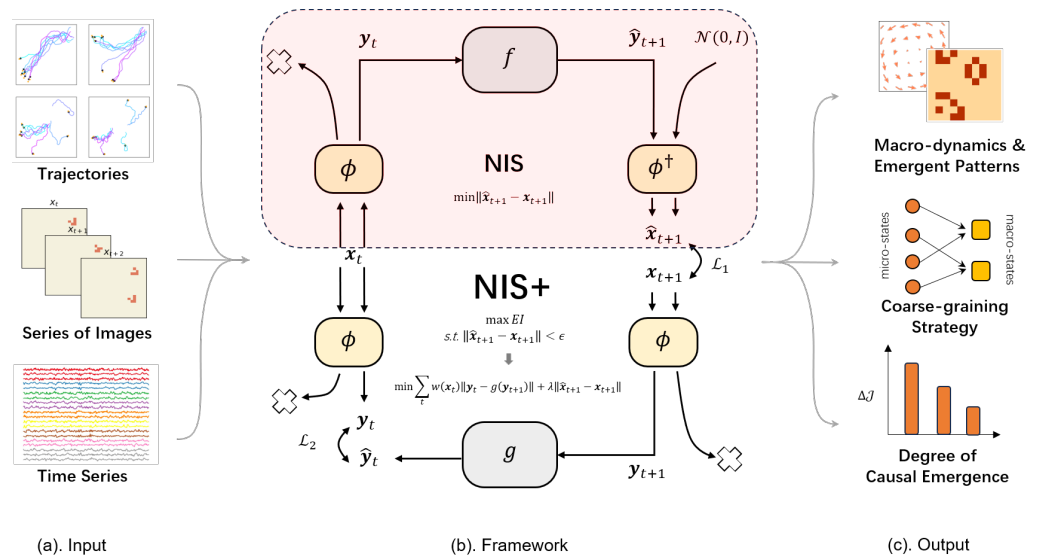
Trajectories

$x_t$

$x_{t+1}$

$x_{t+2}$

Series of Images

Time Series

(a). Input

$\boldsymbol{y}_t$

$f$

$\hat{\boldsymbol{y}}_{t+1}$

$\mathcal{N}(0, I)$

$\phi$

NIS

$\phi^\dagger$

$\min\|\hat{\boldsymbol{x}}_{t+1} - \boldsymbol{x}_{t+1}\|$

$\hat{\boldsymbol{x}}_{t+1}$

$\boldsymbol{x}_t$

NIS+

$\boldsymbol{x}_{t+1}$

$\mathcal{L}_1$

$\phi$

$\max EI$

$s.t. \|\hat{\boldsymbol{x}}_{t+1} - \boldsymbol{x}_{t+1}\| < \epsilon$

$\phi$

$\min \sum_t w(\boldsymbol{x}_t)\|\boldsymbol{y}_t - g(\boldsymbol{y}_{t+1})\| + \lambda\|\hat{\boldsymbol{x}}_{t+1} - \boldsymbol{x}_{t+1}\|$

$\boldsymbol{y}_t$

$\mathcal{L}_2$

$\hat{\boldsymbol{y}}_t$

$g$

$\boldsymbol{y}_{t+1}$

(b). Framework

Macro-dynamics & Emergent Patterns

micro-states

macro-states

Coarse-graining Strategy

$\Delta\mathcal{J}$

Degree of Causal Emergence

(c). Output